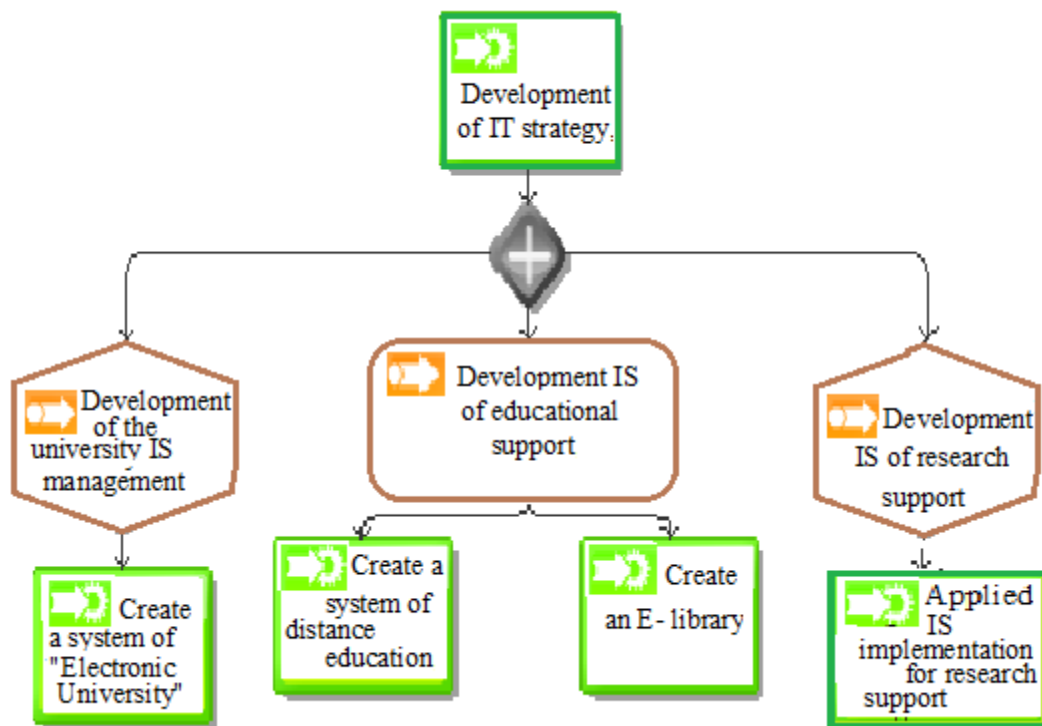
Development of IT strategy.

Development of the university IS management

Development IS of educational support

Development IS of research support

Create a system of "Electronic University"

Create a system of distance education

Create an E - library

Applied IS implementation for research support